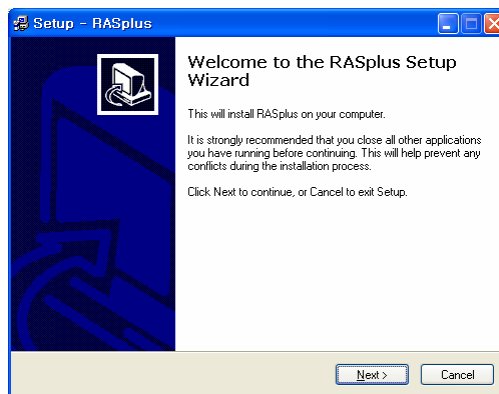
Setup - RASplus

Welcome to the RASplus Setup Wizard

This will install RASplus on your computer.

It is strongly recommended that you close all other applications you have running before continuing. This will help prevent any conflicts during the installation process.

Click Next to continue, or Cancel to exit Setup.

Next >

Cancel